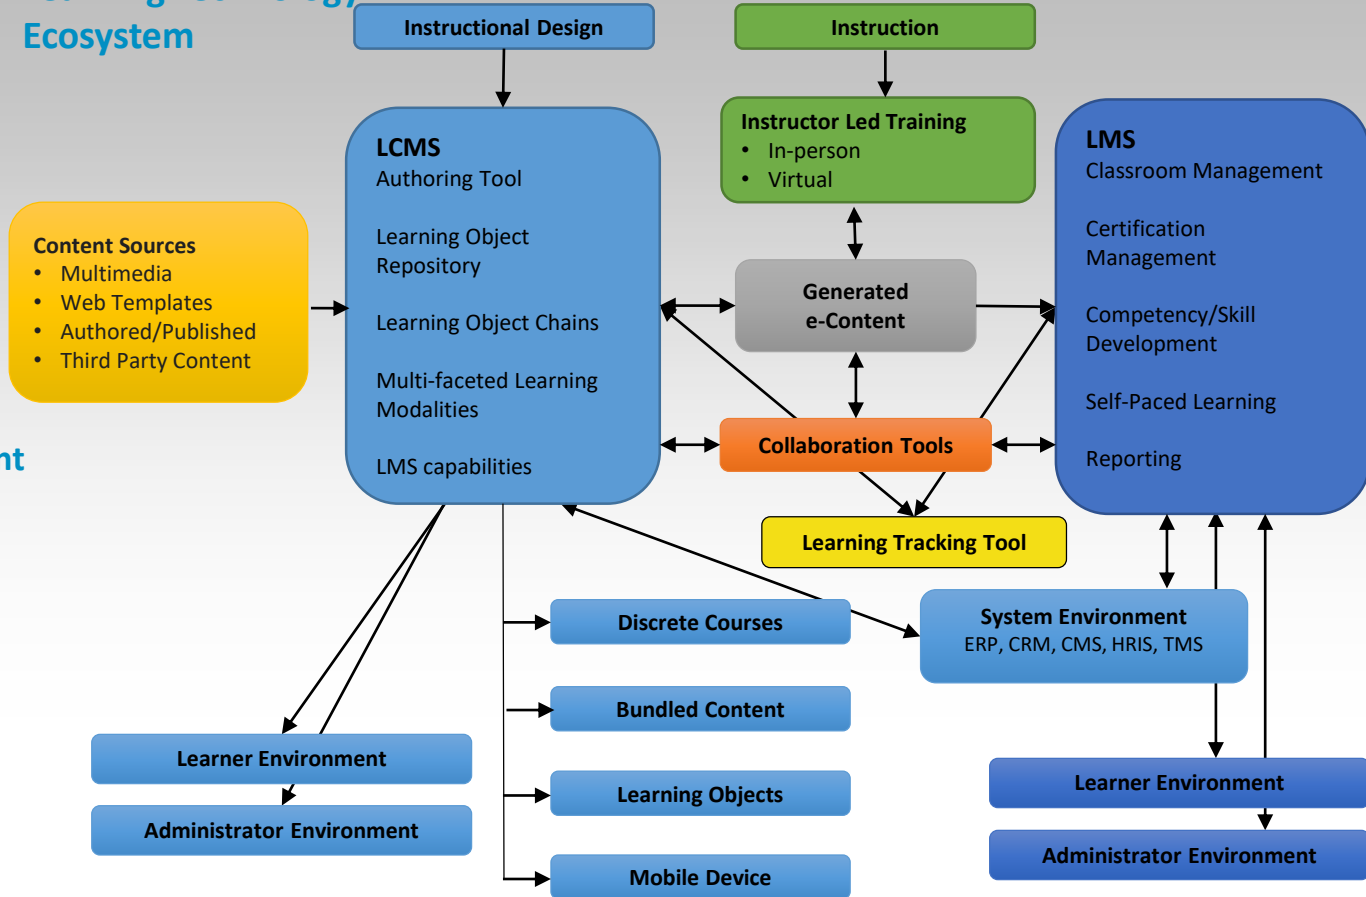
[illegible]
Ecosystem

nt

Instructional Design

Instruction

Instructor Led Training
• In-person
• Virtual

LCMS
Authoring Tool

Learning Object Repository

Learning Object Chains

Multi-faceted Learning Modalities

LMS capabilities

Content Sources
• Multimedia
• Web Templates
• Authored/Published
• Third Party Content

Generated e-Content

LMS
Classroom Management

Certification Management

Competency/Skill Development

Self-Paced Learning

Reporting

Collaboration Tools

Learning Tracking Tool

Discrete Courses

System Environment
ERP, CRM, CMS, HRIS, TMS

Bundled Content

Learning Objects

Mobile Device

Learner Environment

Administrator Environment

Learner Environment

Administrator Environment